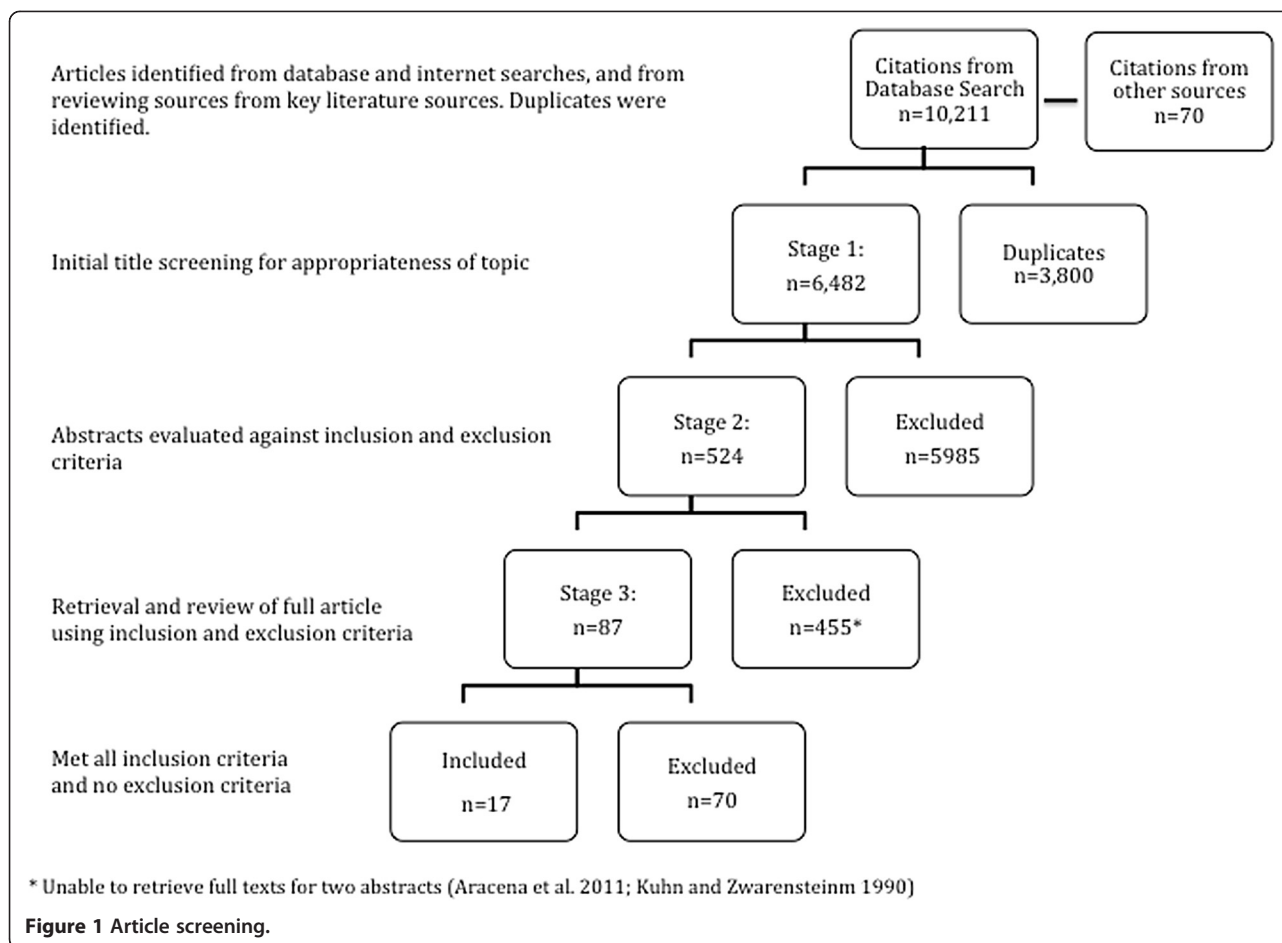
Articles identified from database and internet searches, and from reviewing sources from key literature sources. Duplicates were identified.

Citations from Database Search n=10,211

Citations from other sources n=70

Initial title screening for appropriateness of topic

Stage 1: n=6,482

Duplicates n=3,800

Abstracts evaluated against inclusion and exclusion criteria

Stage 2: n=524

Excluded n=5985

Retrieval and review of full article using inclusion and exclusion criteria

Stage 3: n=87

Excluded n=455*

Met all inclusion criteria and no exclusion criteria

Included n=17

Excluded n=70

* Unable to retrieve full texts for two abstracts (Aracena et al. 2011; Kuhn and Zwarensteinm 1990)

Figure 1 Article screening.